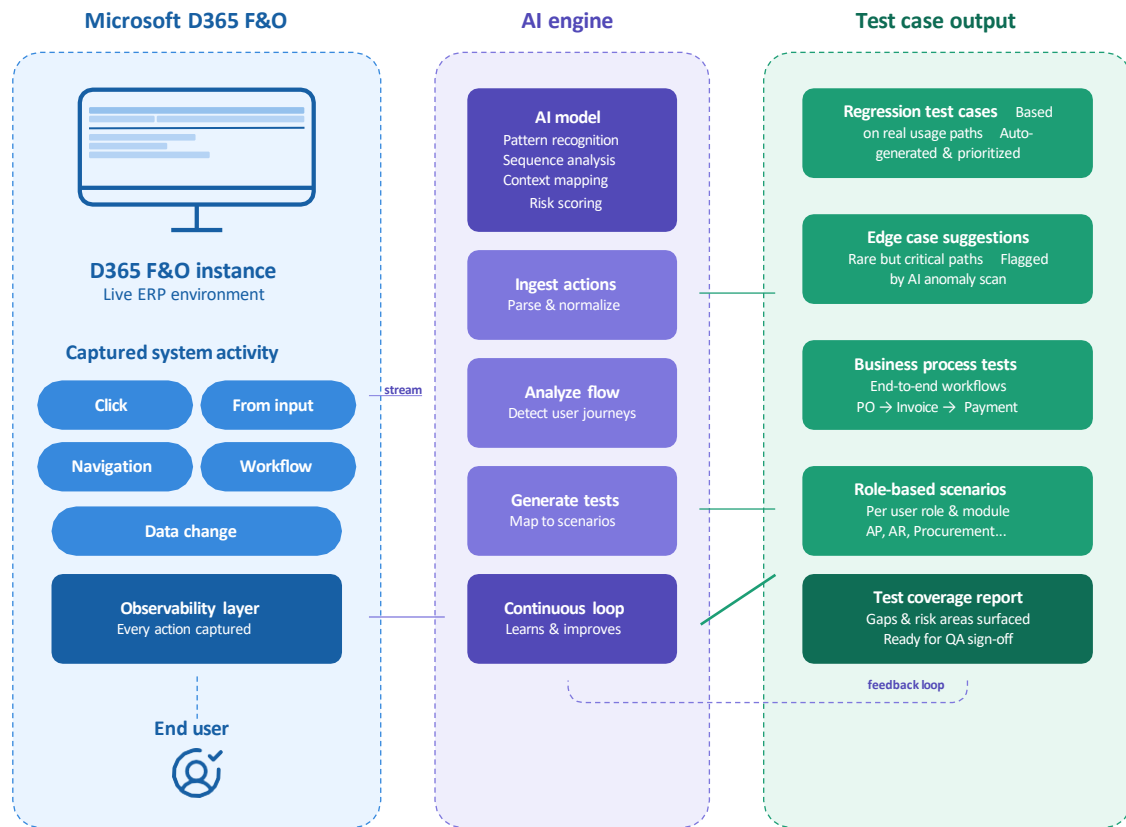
Microsoft D365 F&O

AI engine

Test case output

D365 F&O instance
Live ERP environment

Captured system activity

Click

From input

Navigation

Workflow

Data change

Observability layer
Every action captured

End user

stream

AI model
Pattern recognition
Sequence analysis
Context mapping
Risk scoring

Ingest actions
Parse & normalize

Analyze flow
Detect user journeys

Generate tests
Map to scenarios

Continuous loop
Learns & improves

Regression test cases Based on real usage paths Auto-generated & prioritized

Edge case suggestions
Rare but critical paths Flagged by AI anomaly scan

Business process tests
End-to-end workflows
PO → Invoice → Payment

Role-based scenarios
Per user role & module
AP, AR, Procurement...

Test coverage report
Gaps & risk areas surfaced
Ready for QA sign-off

feedback loop